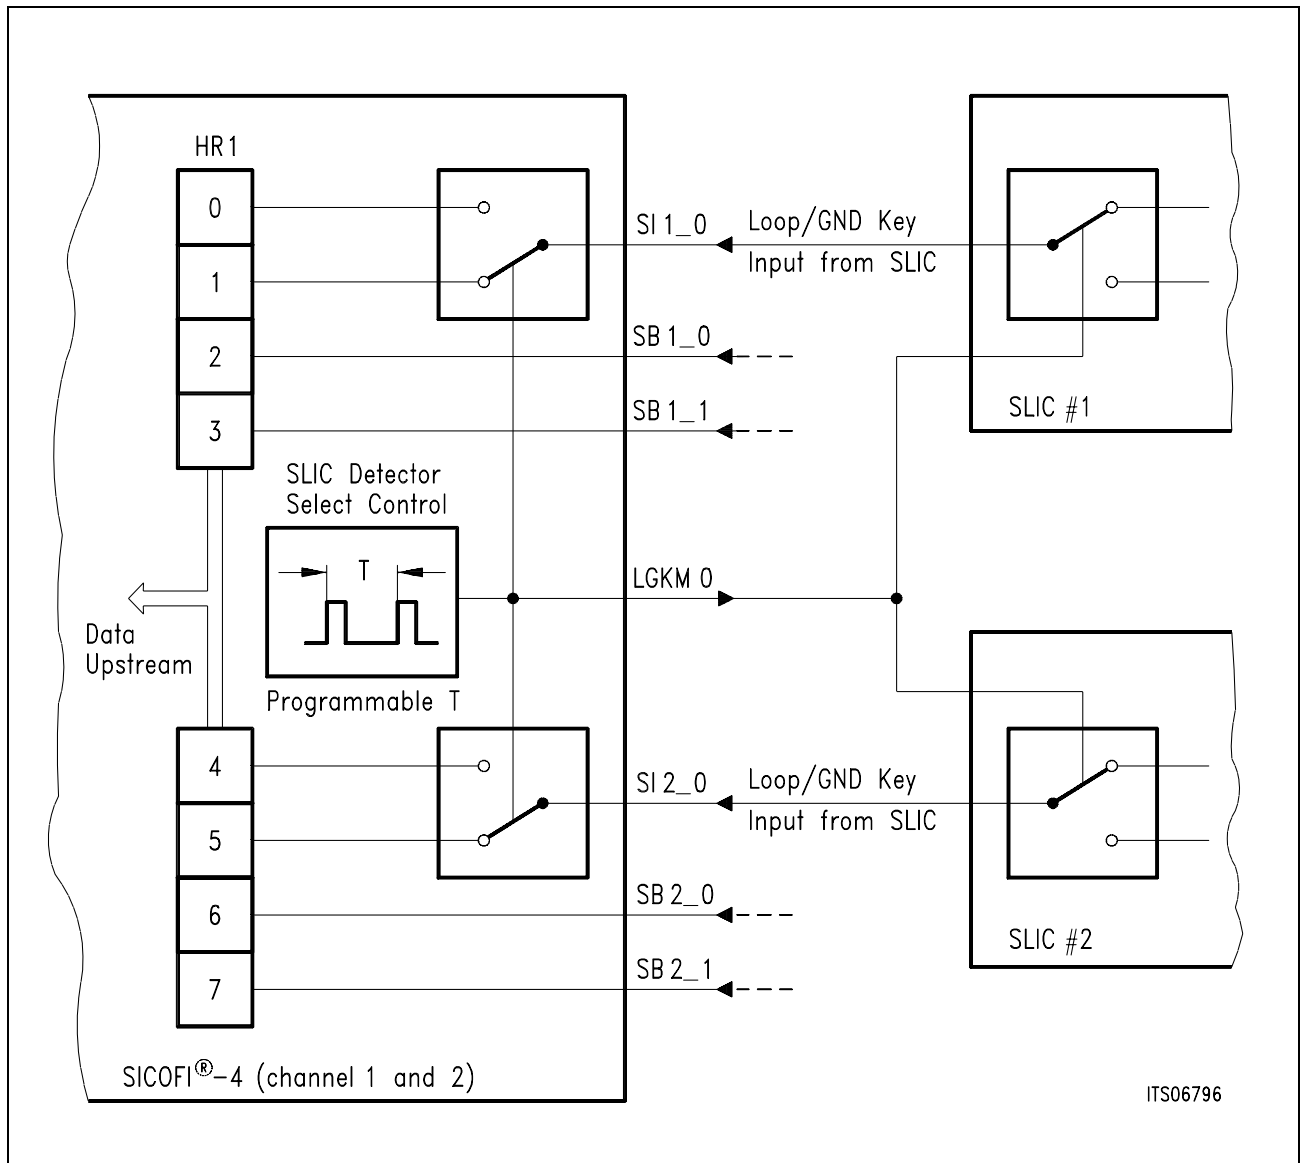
HR 1

0
1
2
3

SI 1_0
Loop/GND Key
Input from SLIC

SB 1_0
SB 1_1

SLIC #1

SLIC Detector
Select Control

T

LGKM 0

Data
Upstream

Programmable T

4
5
6
7

SI 2_0
Loop/GND Key
Input from SLIC

SB 2_0
SB 2_1

SLIC #2

SICOFI®-4 (channel 1 and 2)

ITS06796